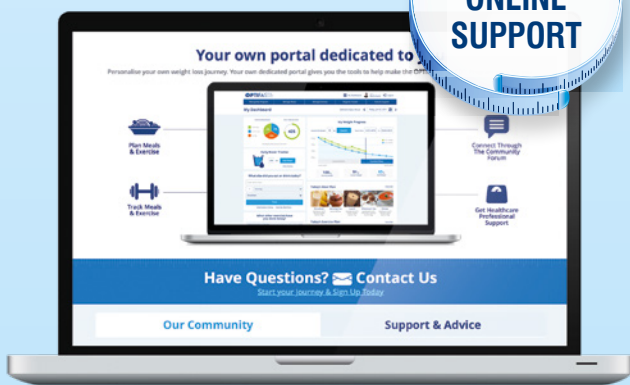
ONLINE SUPPORT

Your own portal dedicated to y

Personalise your own weight loss journey. Your own dedicated portal gives you the tools to help make the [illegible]

Plan Meals & Exercise

Track Meals & Exercise

Connect Through The Community Forum

Get Healthcare Professional Support

My Dashboard

Have Questions? Contact Us

Start your journey & Sign Up Today

Our Community

Support & Advice